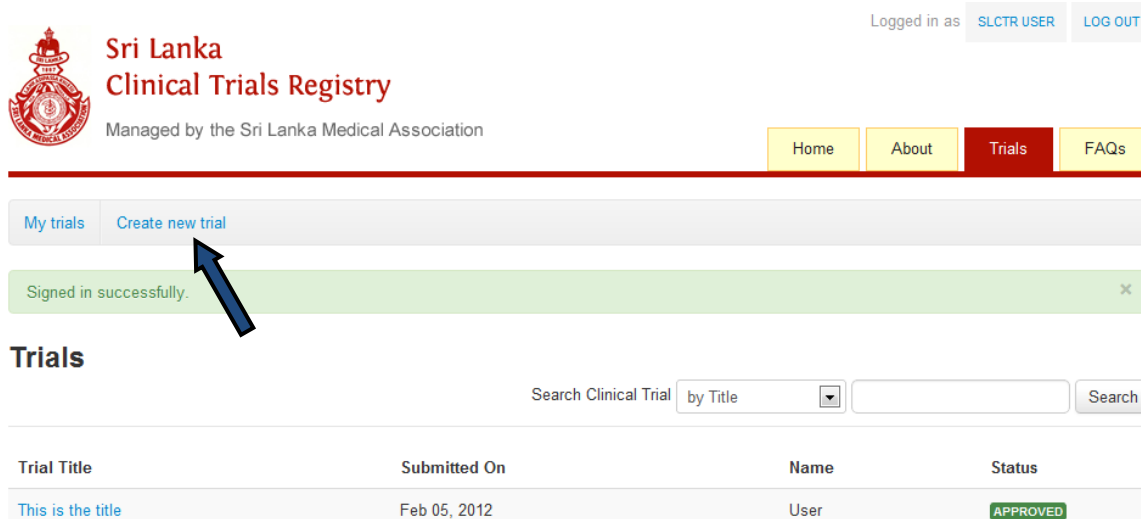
Logged in as SLCTR USER LOG OUT

Sri Lanka
Clinical Trials Registry

Managed by the Sri Lanka Medical Association

Home About Trials FAQs

My trials Create new trial

Signed in successfully. ×

Trials

Search Clinical Trial by Title Search

| Trial Title | Submitted On | Name | Status |
|---|---|---|---|
| This is the title | Feb 05, 2012 | User | APPROVED |